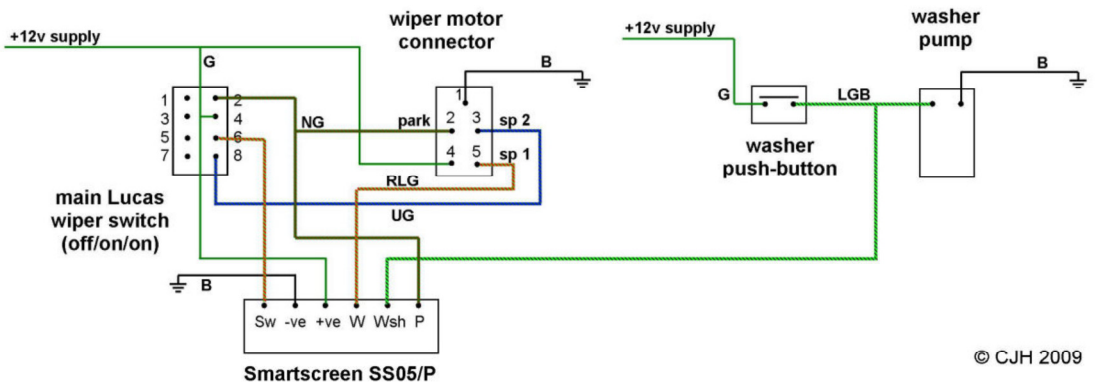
+12v supply

G

wiper motor connector

B

+12v supply

washer pump

B

1
3
5
7

2
4
6
8

NG

park

1
2
3
4
5

sp 2

sp 1

G

LGB

RLG

washer push-button

main Lucas wiper switch (off/on/on)

UG

B

Sw -ve +ve W Wsh P

Smartscreen SS05/P

© CJH 2009